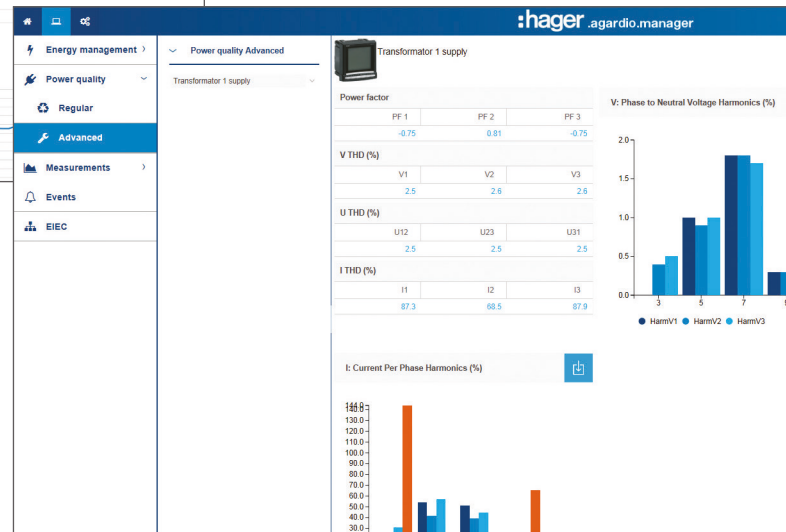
:hager .agardio.manager

Energy management

Power quality

Regular

Advanced

Measurements

Events

EIEC

Power quality Advanced

Transformator 1 supply

Transformator 1 supply

Power factor

| PF 1 | PF 2 | PF 3 |
|---|---|---|
| -0.75 | 0.81 | -0.75 |

V THD (%)

| V1 | V2 | V3 |
|---|---|---|
| 2.5 | 2.6 | 2.6 |

U THD (%)

| U12 | U23 | U31 |
|---|---|---|
| 2.5 | 2.5 | 2.5 |

I THD (%)

| I1 | I2 | I3 |
|---|---|---|
| 87.3 | 68.5 | 87.9 |

V: Phase to Neutral Voltage Harmonics (%)

2.0
1.5
1.0
0.5
0.0
3
5
7

HarmV1 HarmV2 HarmV3

I: Current Per Phase Harmonics (%)

144.0
140.0
130.0
120.0
110.0
100.0
90.0
80.0
70.0
60.0
50.0
40.0
30.0